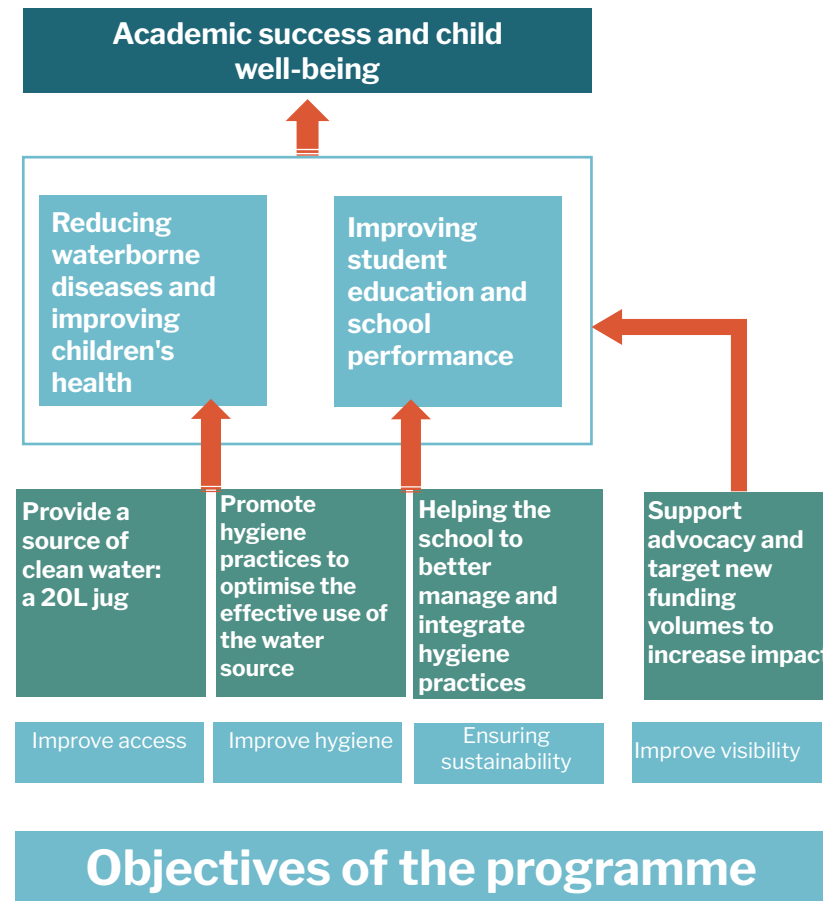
Academic success and child well-being

Reducing waterborne diseases and improving children's health

Improving student education and school performance

Provide a source of clean water: a 20L jug

Promote hygiene practices to optimise the effective use of the water source

Helping the school to better manage and integrate hygiene practices

Support advocacy and target new funding volumes to increase impact

Improve access

Improve hygiene

Ensuring sustainability

Improve visibility

Objectives of the programme